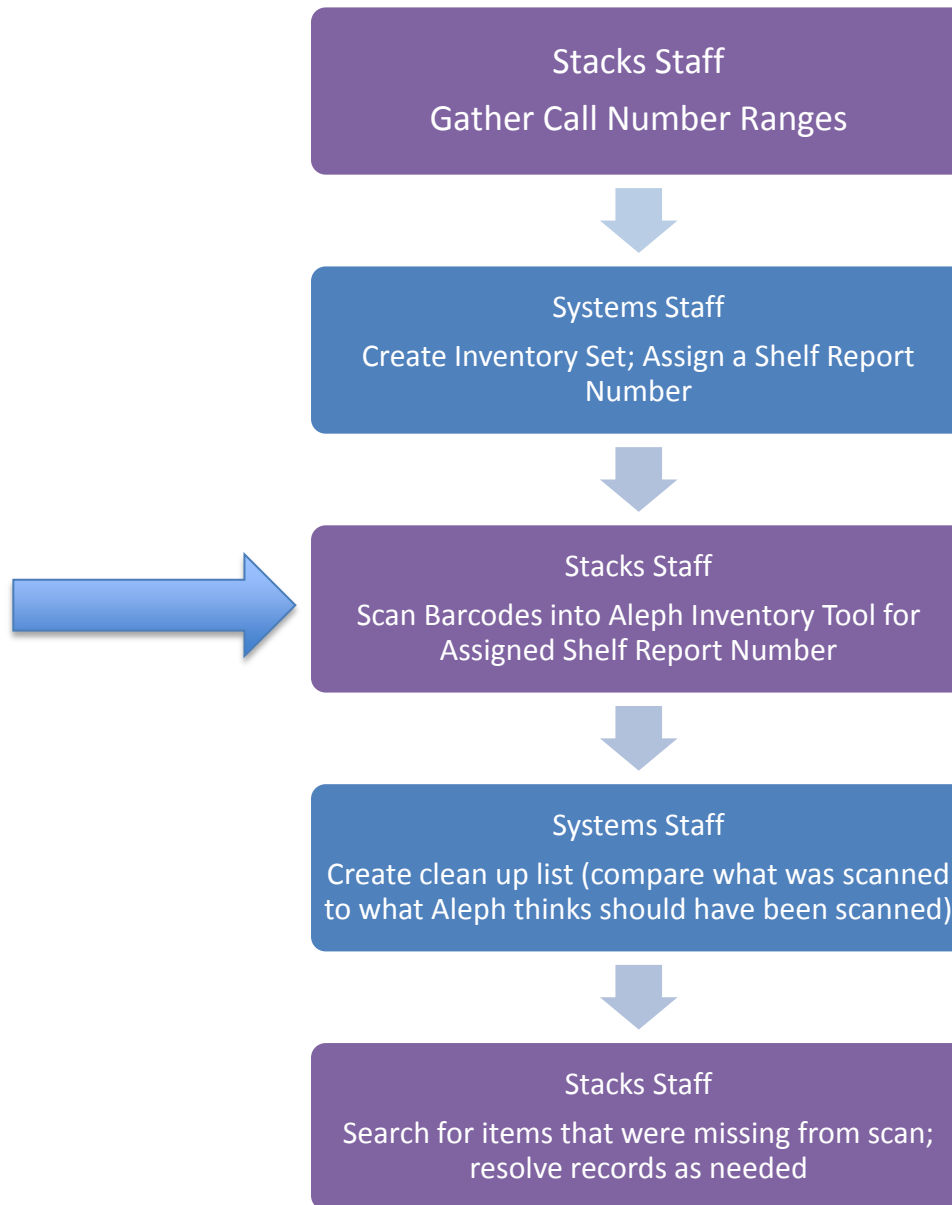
Stacks Staff
Gather Call Number Ranges

Systems Staff
Create Inventory Set; Assign a Shelf Report Number

Stacks Staff
Scan Barcodes into Aleph Inventory Tool for Assigned Shelf Report Number

Systems Staff
Create clean up list (compare what was scanned to what Aleph thinks should have been scanned)

Stacks Staff
Search for items that were missing from scan; resolve records as needed